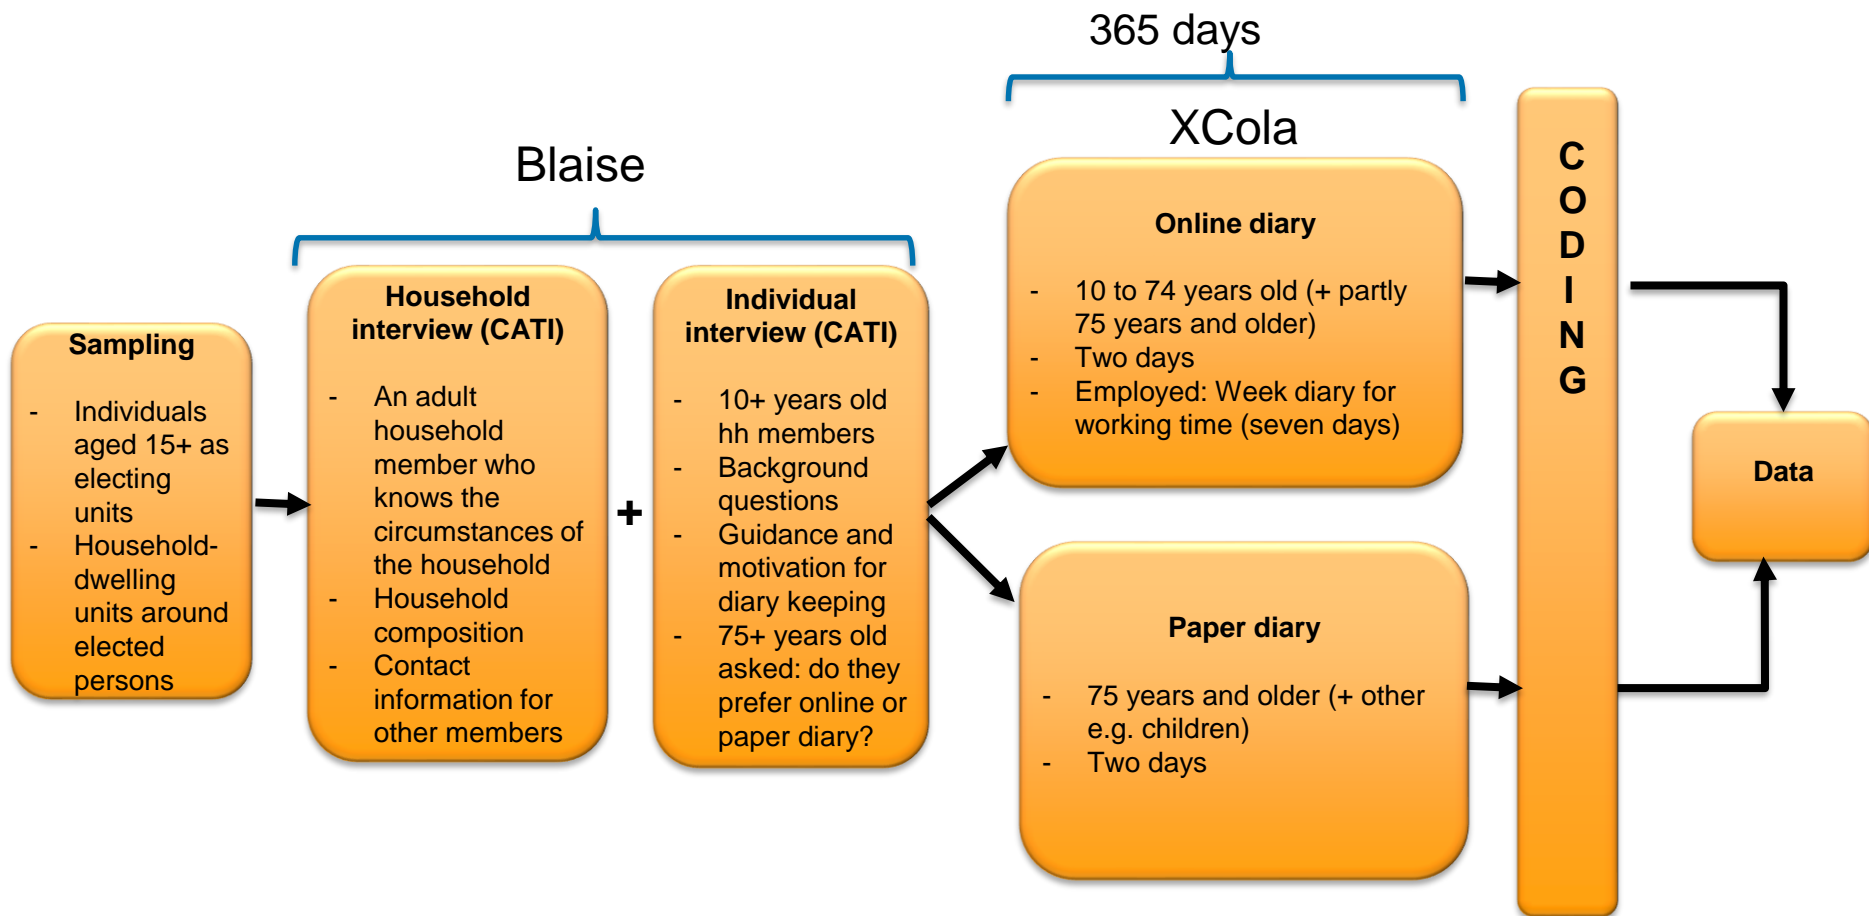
365 days

XCola

Blaise

Sampling

- Individuals aged 15+ as electing units
- Household-dwelling units around elected persons

Household interview (CATI)

- An adult household member who knows the circumstances of the household
- Household composition
- Contact information for other members

+

Individual interview (CATI)

- 10+ years old hh members
- Background questions
- Guidance and motivation for diary keeping
- 75+ years old asked: do they prefer online or paper diary?

Online diary

- 10 to 74 years old (+ partly 75 years and older)
- Two days
- Employed: Week diary for working time (seven days)

Paper diary

- 75 years and older (+ other e.g. children)
- Two days

C O D I N G

Data